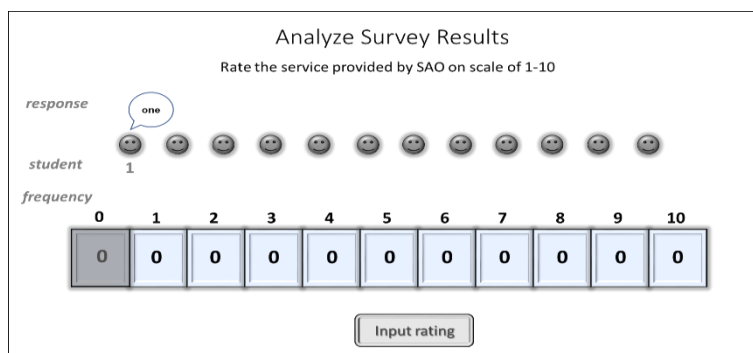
Analyze Survey Results

Rate the service provided by SAO on scale of 1-10

response

one

student

1

frequency

| 0 | 1 | 2 | 3 | 4 | 5 | 6 | 7 | 8 | 9 | 10 |
|---|---|---|---|---|---|---|---|---|---|---|
| 0 | 0 | 0 | 0 | 0 | 0 | 0 | 0 | 0 | 0 | 0 |

Input rating